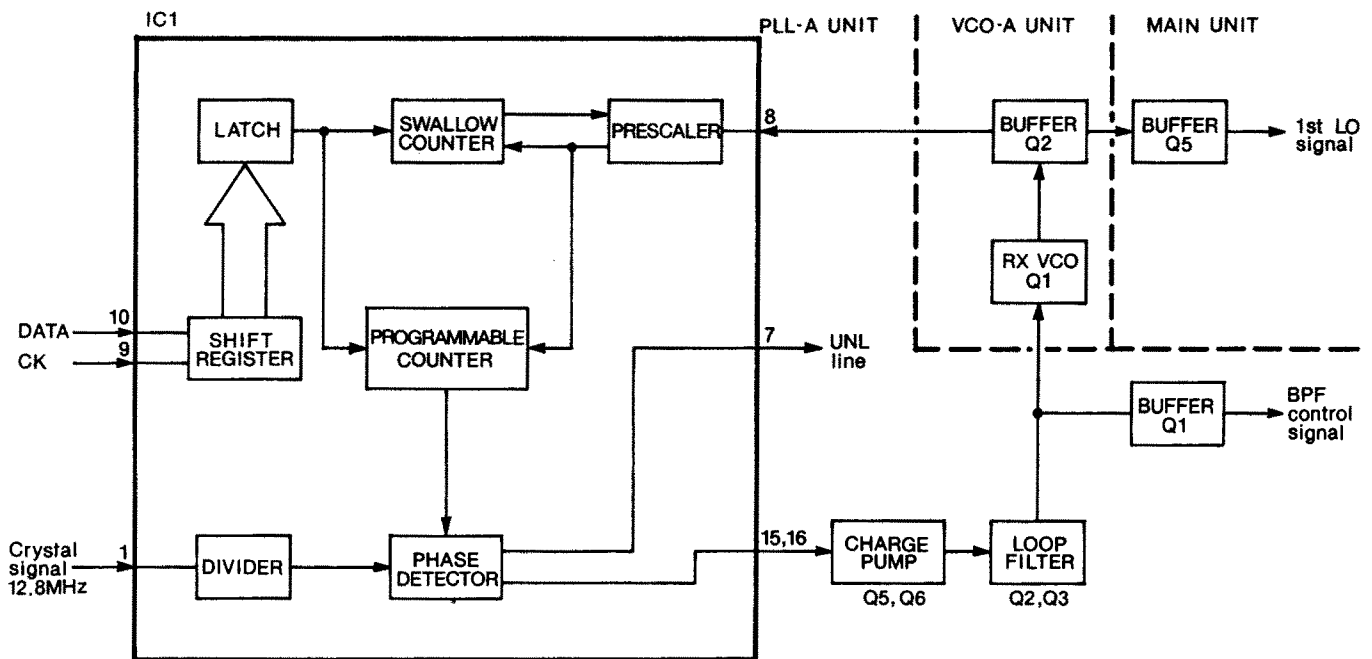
IC1

PLL-A UNIT

VCO-A UNIT

MAIN UNIT

LATCH

SWALLOW COUNTER

PRESCALER

8

BUFFER Q2

BUFFER Q5

1st LO signal

RX VCO Q1

DATA

10

CK

9

SHIFT REGISTER

PROGRAMMABLE COUNTER

7

UNL line

BUFFER Q1

BPF control signal

Crystal signal 12.8MHz

1

DIVIDER

PHASE DETECTOR

15,16

CHARGE PUMP

Q5, Q6

LOOP FILTER

Q2,Q3